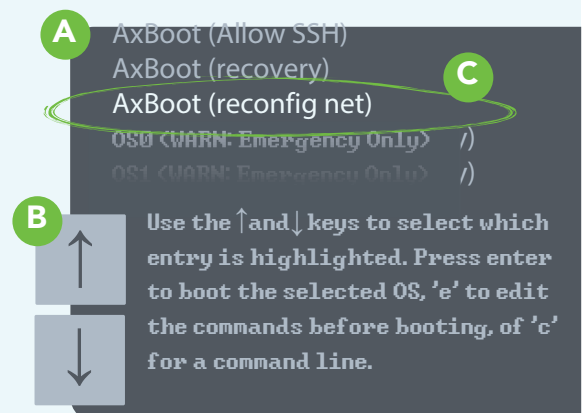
A

AxBoot (Allow SSH)

AxBoot (recovery)

C

AxBoot (reconfig net)

OS0 (WARN: Emergency Only) /)

OS1 (WARN: Emergency Only) /)

B

↑

↓

Use the ↑and↓ keys to select which entry is highlighted. Press enter to boot the selected OS, 'e' to edit the commands before booting, of 'c' for a command line.